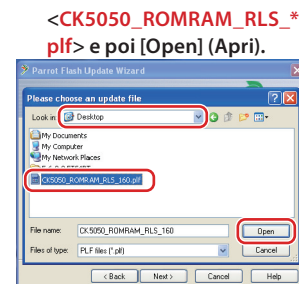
<CK5050_ROMRAM_RLS_*plf> e poi [Open] (Apri).

Parrot Flash Update Wizard

Please choose an update file

Look in: Desktop

My Documents
My Computer
My Network Places
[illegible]
CK5050_ROMRAM_RLS_160.plf

File name: CK5050_ROMRAM_RLS_160
Files of type: PLF files (*.plf)

Open
Cancel

< Back
Next >
Cancel
Help